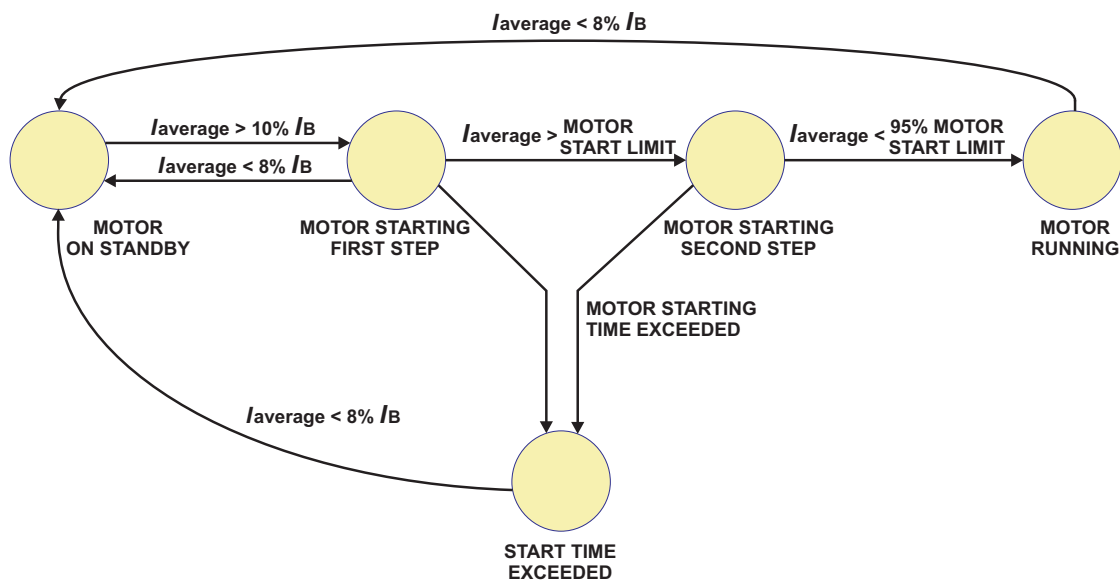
$I_{average}$ < 8% $I_B$

$I_{average}$ > 10% $I_B$

$I_{average}$ < 8% $I_B$

$I_{average}$ > MOTOR START LIMIT

$I_{average}$ < 95% MOTOR START LIMIT

MOTOR ON STANDBY

MOTOR STARTING FIRST STEP

MOTOR STARTING SECOND STEP

MOTOR RUNNING

MOTOR STARTING TIME EXCEEDED

$I_{average}$ < 8% $I_B$

START TIME EXCEEDED